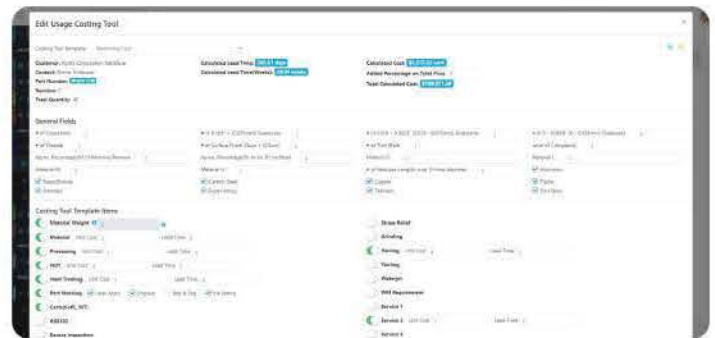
Edit Usage Costing Tool

Costing Tool Template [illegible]

Customer: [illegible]
Contact: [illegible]
Part Number: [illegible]
Revision: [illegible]
Total Quantity: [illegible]

Calculated Lead Time: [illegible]
Calculated Lead Time(Weeks): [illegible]

Calculated Cost: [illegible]
Added Percentage on Total Price: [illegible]
Total Calculated Cost: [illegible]

General Fields

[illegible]

Costing Tool Template Items

Material Weight
Material
Processing
NDT
Heat Treating
Part Marking
Consumables
Excess Inspection

Scrap Relief
Grinding
Honing
Testing
Waterjet
Service 1
Service 2
Service 3